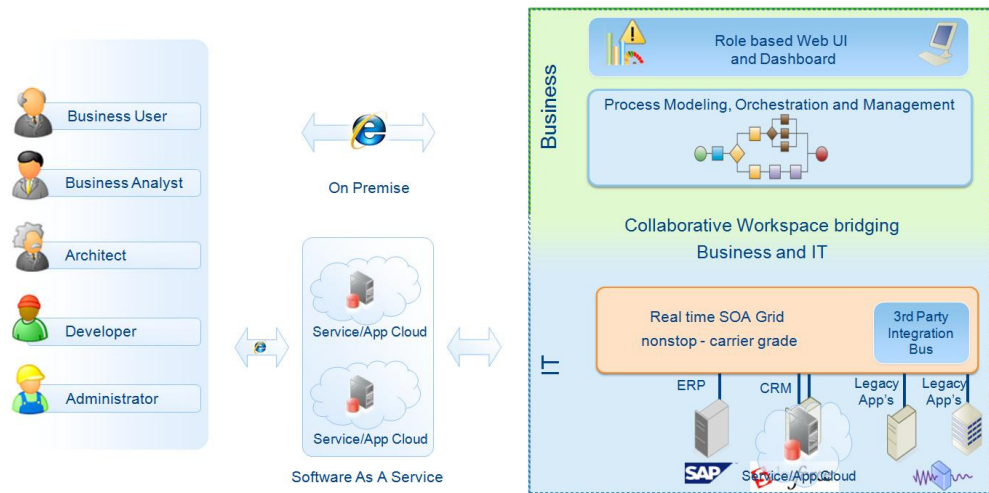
Business User

Business Analyst

Architect

Developer

Administrator

On Premise

Service/App Cloud

Service/App Cloud

Software As A Service

Business

Role based Web UI and Dashboard

Process Modeling, Orchestration and Management

Collaborative Workspace bridging Business and IT

IT

Real time SOA Grid nonstop - carrier grade

3rd Party Integration Bus

ERP

CRM

Legacy App's

Legacy App's

SAP

Service/App Cloud